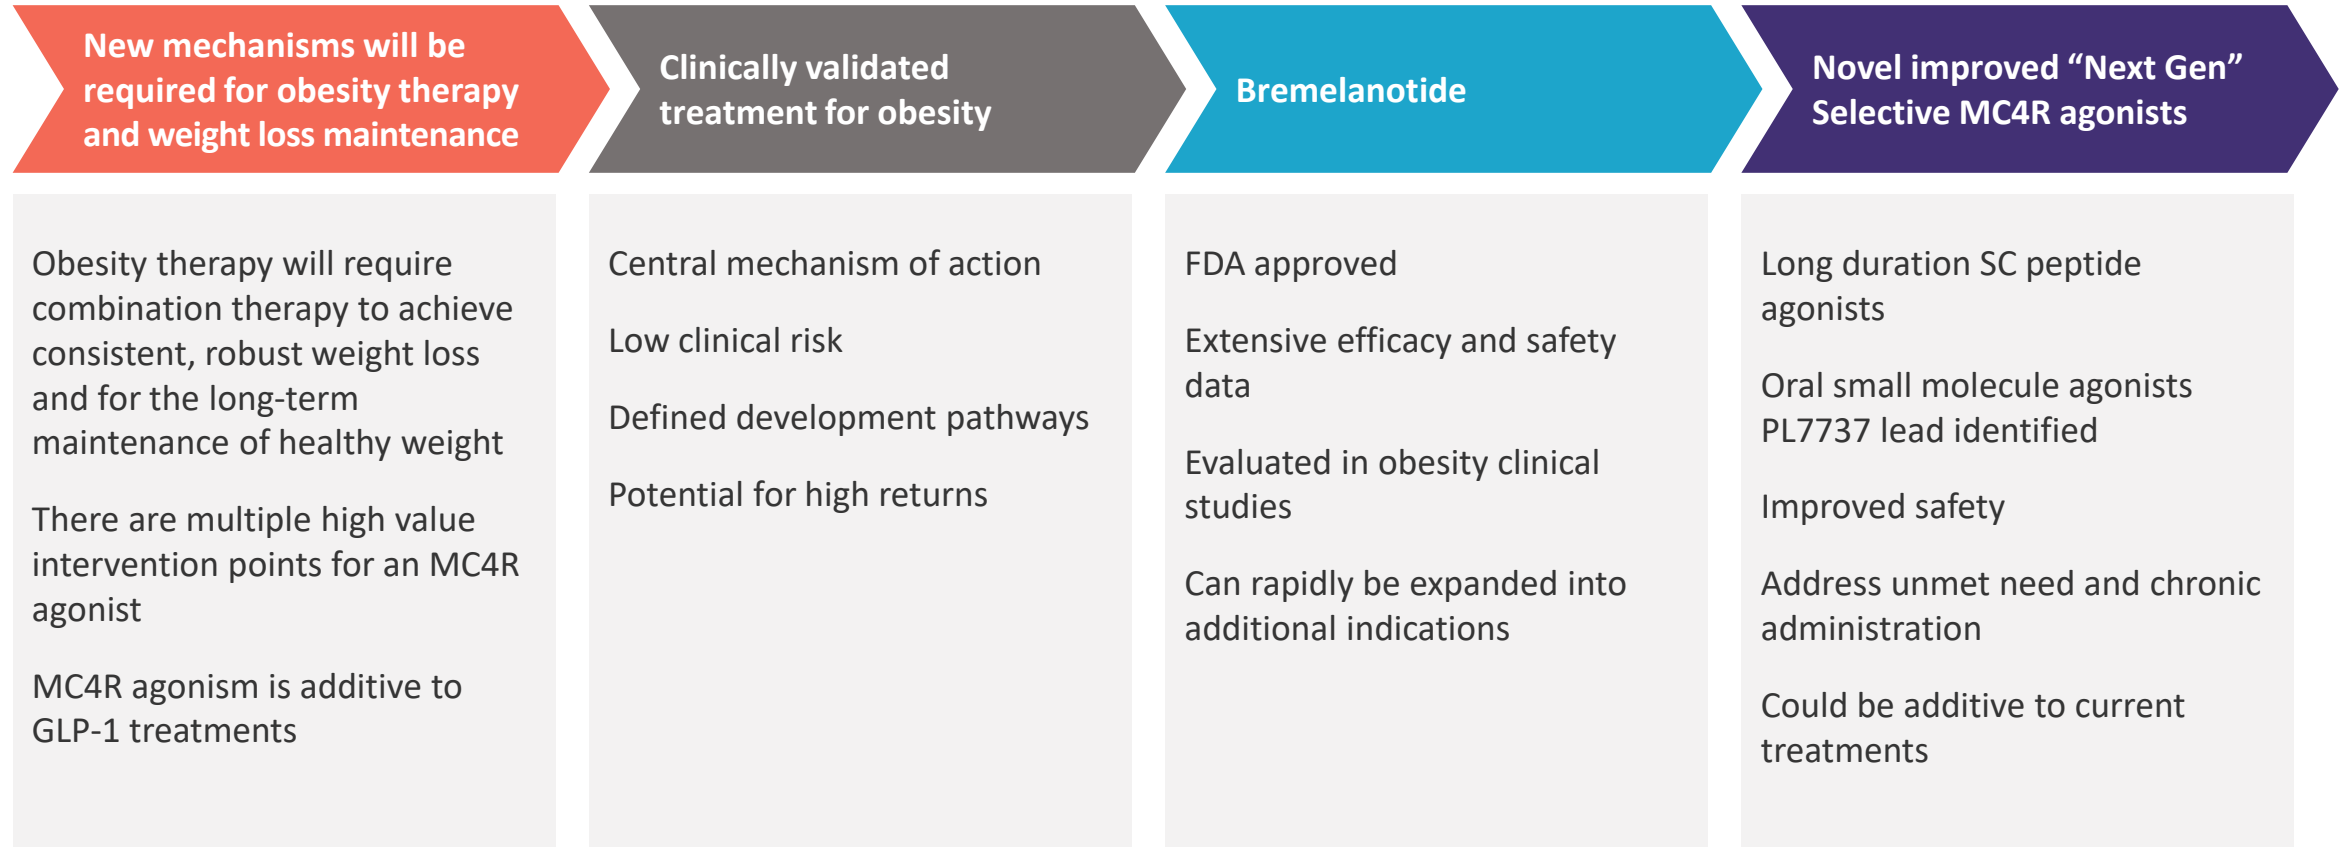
New mechanisms will be required for obesity therapy and weight loss maintenance

Obesity therapy will require combination therapy to achieve consistent, robust weight loss and for the long-term maintenance of healthy weight

There are multiple high value intervention points for an MC4R agonist

MC4R agonism is additive to GLP-1 treatments

Clinically validated treatment for obesity

Central mechanism of action

Low clinical risk

Defined development pathways

Potential for high returns

Bremelanotide

FDA approved

Extensive efficacy and safety data

Evaluated in obesity clinical studies

Can rapidly be expanded into additional indications

Novel improved “Next Gen” Selective MC4R agonists

Long duration SC peptide agonists

Oral small molecule agonists PL7737 lead identified

Improved safety

Address unmet need and chronic administration

Could be additive to current treatments